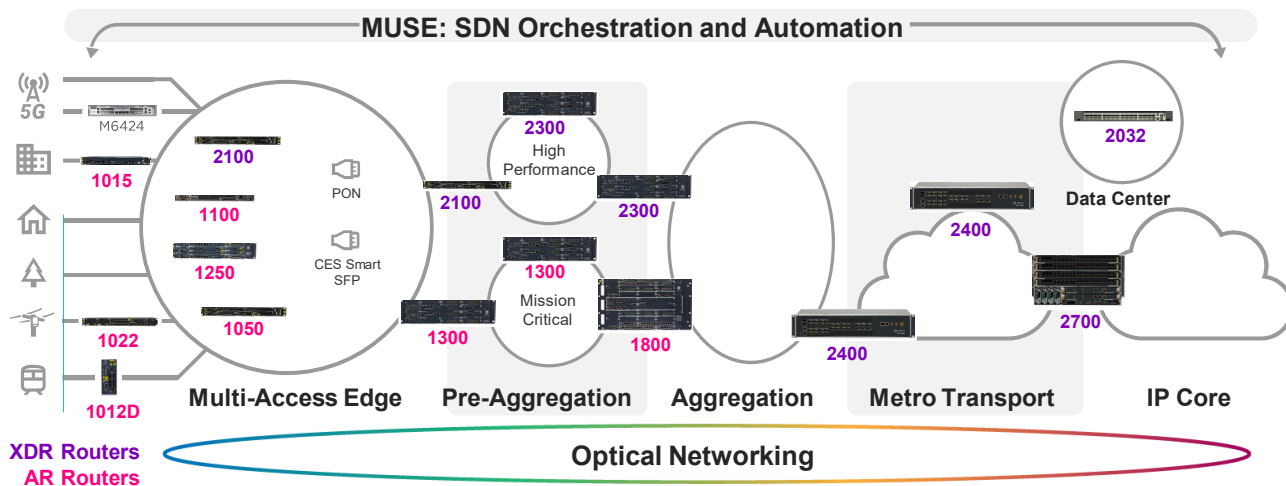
MUSE: SDN Orchestration and Automation

5G

M6424

1015

1022

1012D

2100

1100

1250

1050

PON

CES Smart SFP

2100

2300

High Performance

2300

1300

Mission Critical

1300

1800

2400

2400

2700

2032

Data Center

Multi-Access Edge

Pre-Aggregation

Aggregation

Metro Transport

IP Core

XDR Routers

AR Routers

Optical Networking